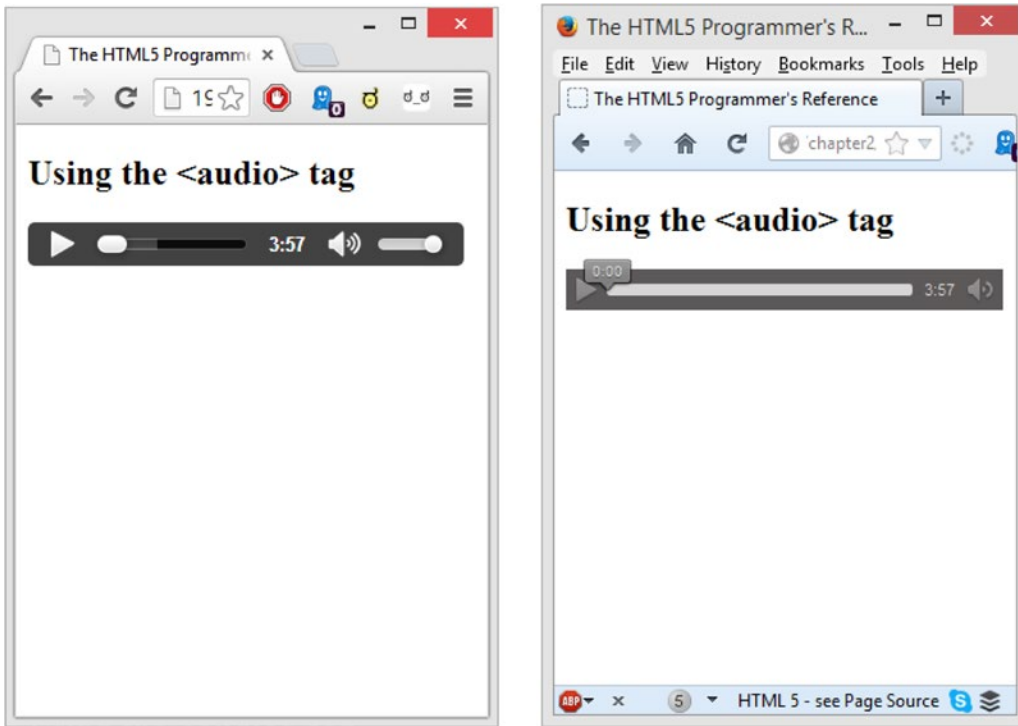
The HTML5 Programme ×

1S

0

d_d

Using the <audio> tag

3:57

The HTML5 Programmer's R...

File Edit View History Bookmarks Tools Help

The HTML5 Programmer's Reference

+

chapter2

Using the <audio> tag

0:00

3:57

ABP

×

5

HTML 5 - see Page Source